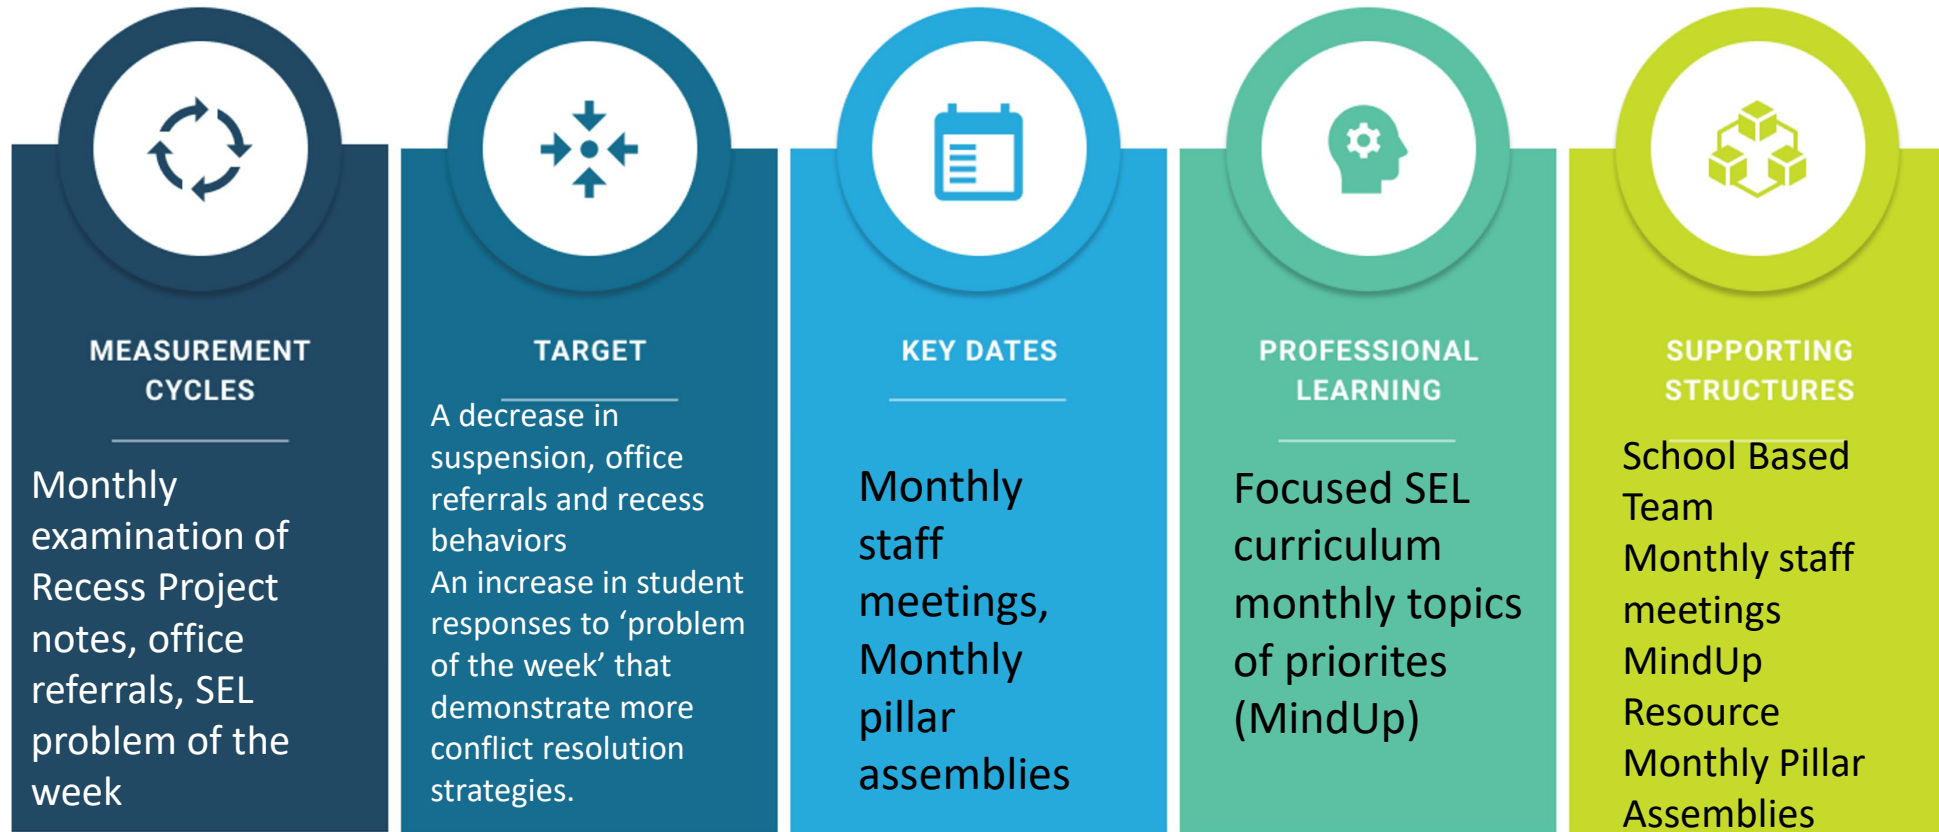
MEASUREMENT CYCLES

Monthly examination of Recess Project notes, office referrals, SEL problem of the week

TARGET

A decrease in suspension, office referrals and recess behaviors
An increase in student responses to ‘problem of the week’ that demonstrate more conflict resolution strategies.

KEY DATES

Monthly staff meetings, Monthly pillar assemblies

PROFESSIONAL LEARNING

Focused SEL curriculum monthly topics of priorites (MindUp)

SUPPORTING STRUCTURES

School Based Team
Monthly staff meetings
MindUp Resource
Monthly Pillar Assemblies